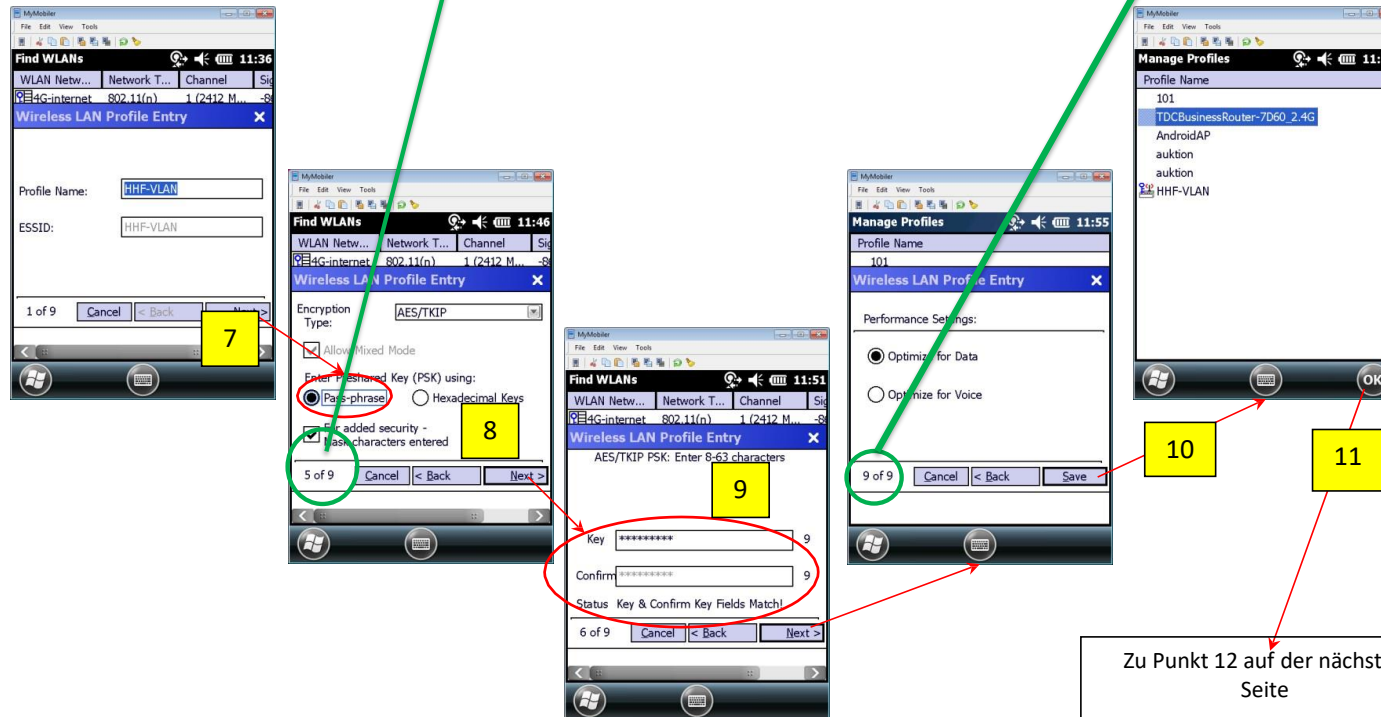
MyMobiler
File Edit View Tools
Find WLANs 11:36
WLAN Netw... Network T... Channel Sig
4G-internet 802.11(n) 1 (2412 M... -8
Wireless LAN Profile Entry
Profile Name: HHF-VLAN
ESSID: HHF-VLAN
1 of 9 Cancel < Back Next >
7

MyMobiler
File Edit View Tools
Find WLANs 11:46
WLAN Netw... Network T... Channel Sig
4G-internet 802.11(n) 1 (2412 M... -8
Wireless LAN Profile Entry
Encryption Type: AES/TKIP
Allow Mixed Mode
Enter Preshared Key (PSK) using:
Pass-phrase Hexadecimal Keys
For added security - Mask characters entered
8
5 of 9 Cancel < Back Next >

MyMobiler
File Edit View Tools
Find WLANs 11:51
WLAN Netw... Network T... Channel Sig
4G-internet 802.11(n) 1 (2412 M... -8
Wireless LAN Profile Entry
AES/TKIP PSK: Enter 8-63 characters
9
Key ********* 9
Confirm ********* 9
Status Key & Confirm Key Fields Match!
6 of 9 Cancel < Back Next >

MyMobiler
File Edit View Tools
Manage Profiles 11:55
Profile Name
101
Wireless LAN Profile Entry
Performance Settings:
Optimize for Data
Optimize for Voice
9 of 9 Cancel < Back Save
10

MyMobiler
File Edit View Tools
Manage Profiles 11:
Profile Name
101
TDCBusinessRouter-7D60_2.4G
AndroidAP
auktion
auktion
HHF-VLAN
OK
11

Zu Punkt 12 auf der nächst Seite